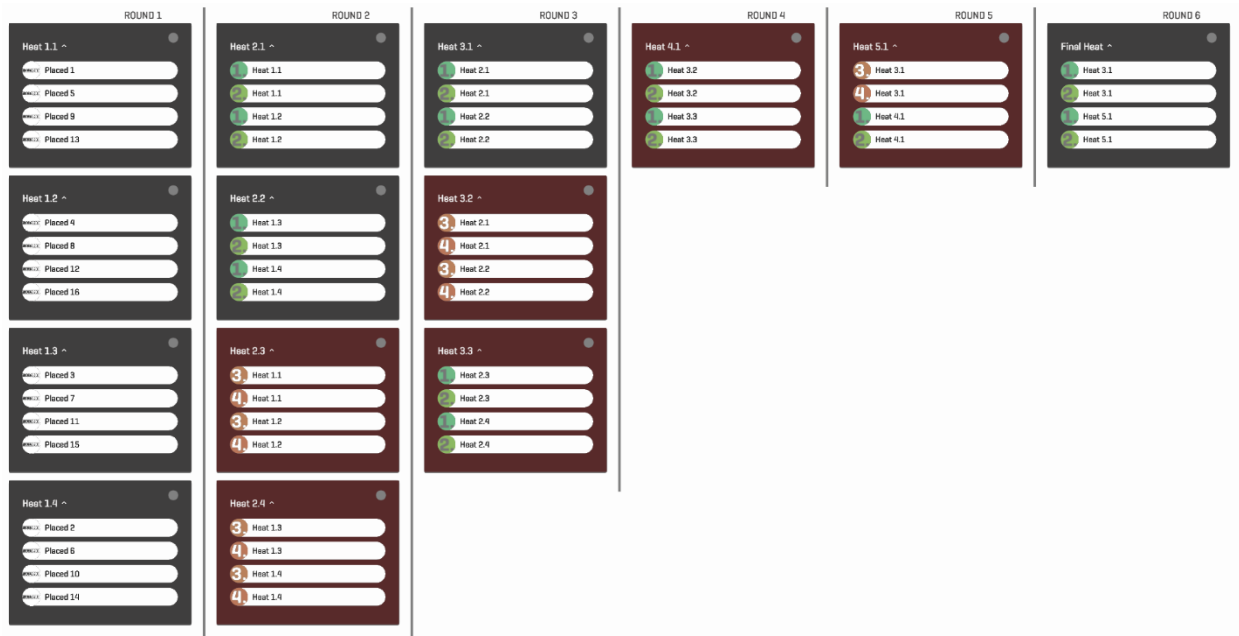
ROUND 1

Heat 1.1 ^
Placed 1
Placed 5
Placed 9
Placed 13

Heat 1.2 ^
Placed 4
Placed 8
Placed 12
Placed 16

Heat 1.3 ^
Placed 3
Placed 7
Placed 11
Placed 15

Heat 1.4 ^
Placed 2
Placed 6
Placed 10
Placed 14

ROUND 2

Heat 2.1 ^
1 Heat 1.1
2 Heat 1.1
1 Heat 1.2
2 Heat 1.2

Heat 2.2 ^
1 Heat 1.3
2 Heat 1.3
1 Heat 1.4
2 Heat 1.4

Heat 2.3 ^
3 Heat 1.1
4 Heat 1.1
3 Heat 1.2
4 Heat 1.2

Heat 2.4 ^
3 Heat 1.3
4 Heat 1.3
3 Heat 1.4
4 Heat 1.4

ROUND 3

Heat 3.1 ^
1 Heat 2.1
2 Heat 2.1
1 Heat 2.2
2 Heat 2.2

Heat 3.2 ^
3 Heat 2.1
4 Heat 2.1
3 Heat 2.2
4 Heat 2.2

Heat 3.3 ^
1 Heat 2.3
2 Heat 2.3
1 Heat 2.4
2 Heat 2.4

ROUND 4

Heat 4.1 ^
1 Heat 3.2
2 Heat 3.2
1 Heat 3.3
2 Heat 3.3

ROUND 5

Heat 5.1 ^
3 Heat 3.1
4 Heat 3.1
1 Heat 4.1
2 Heat 4.1

ROUND 6

Final Heat ^
1 Heat 3.1
2 Heat 3.1
1 Heat 5.1
2 Heat 5.1